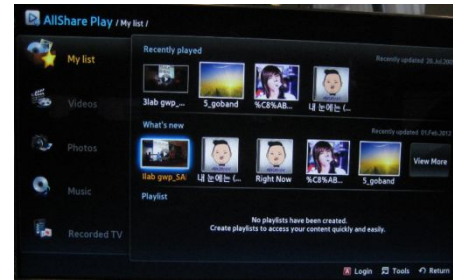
AllShare Play / My list /

My list

Videos

Photos

Music

Recorded TV

Recently played

Recently updated 28.Jul.20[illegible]

3lab gwp_...

5_goband

%C8%AB...

내 눈에는 (...

What's new

Recently updated 01.Feb.2012

1lab gwp_5A

내 눈에는 (...

Right Now

%C8%AB...

5_goband

View More

Playlist

No playlists have been created.
Create playlists to access your content quickly and easily.

Login

Tools

Return